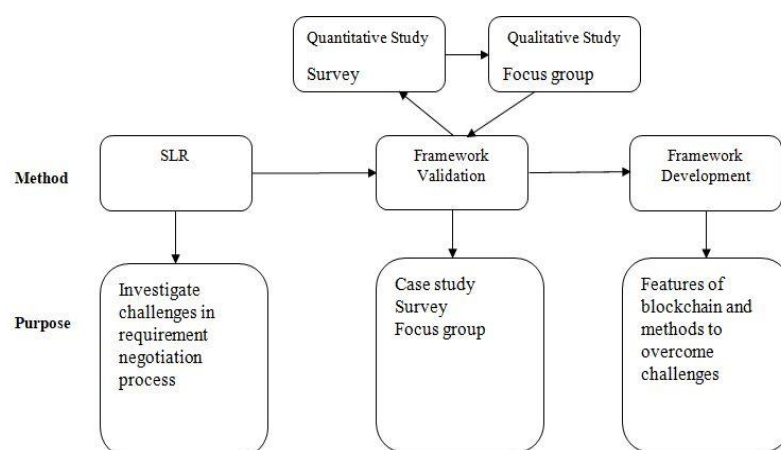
Quantitative Study

Survey

Qualitative Study

Focus group

Method

SLR

Framework Validation

Framework Development

Purpose

Investigate challenges in requirement negotiation process

Case study
Survey
Focus group

Features of blockchain and methods to overcome challenges